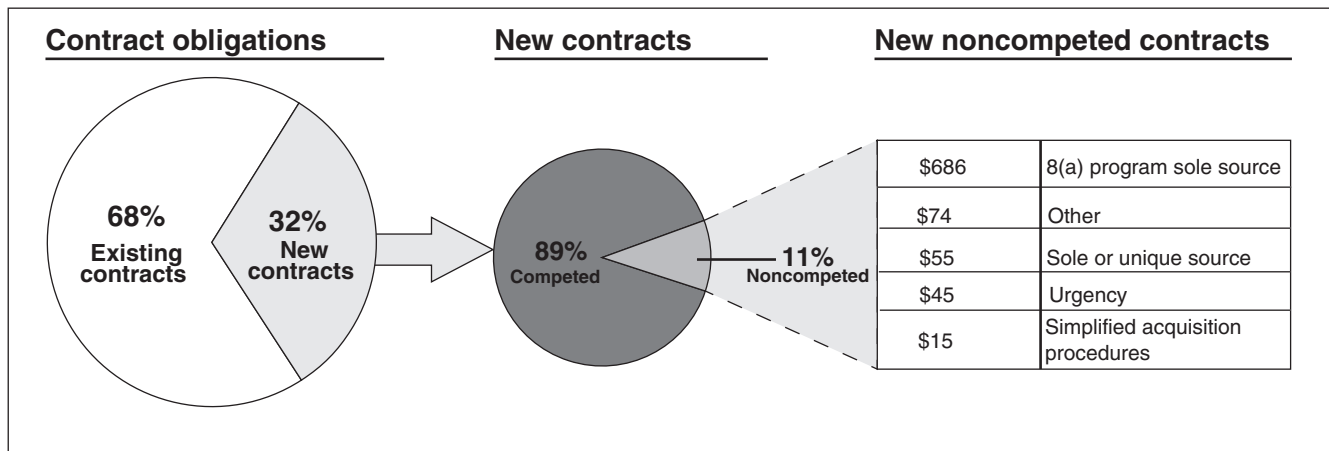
Contract obligations

68%
Existing contracts

32%
New contracts

New contracts

89%
Competed

11%
Noncompeted

New noncompeted contracts

| | |
|---|---|
| \$686 | 8(a) program sole source |
| \$74 | Other |
| \$55 | Sole or unique source |
| \$45 | Urgency |
| \$15 | Simplified acquisition procedures |